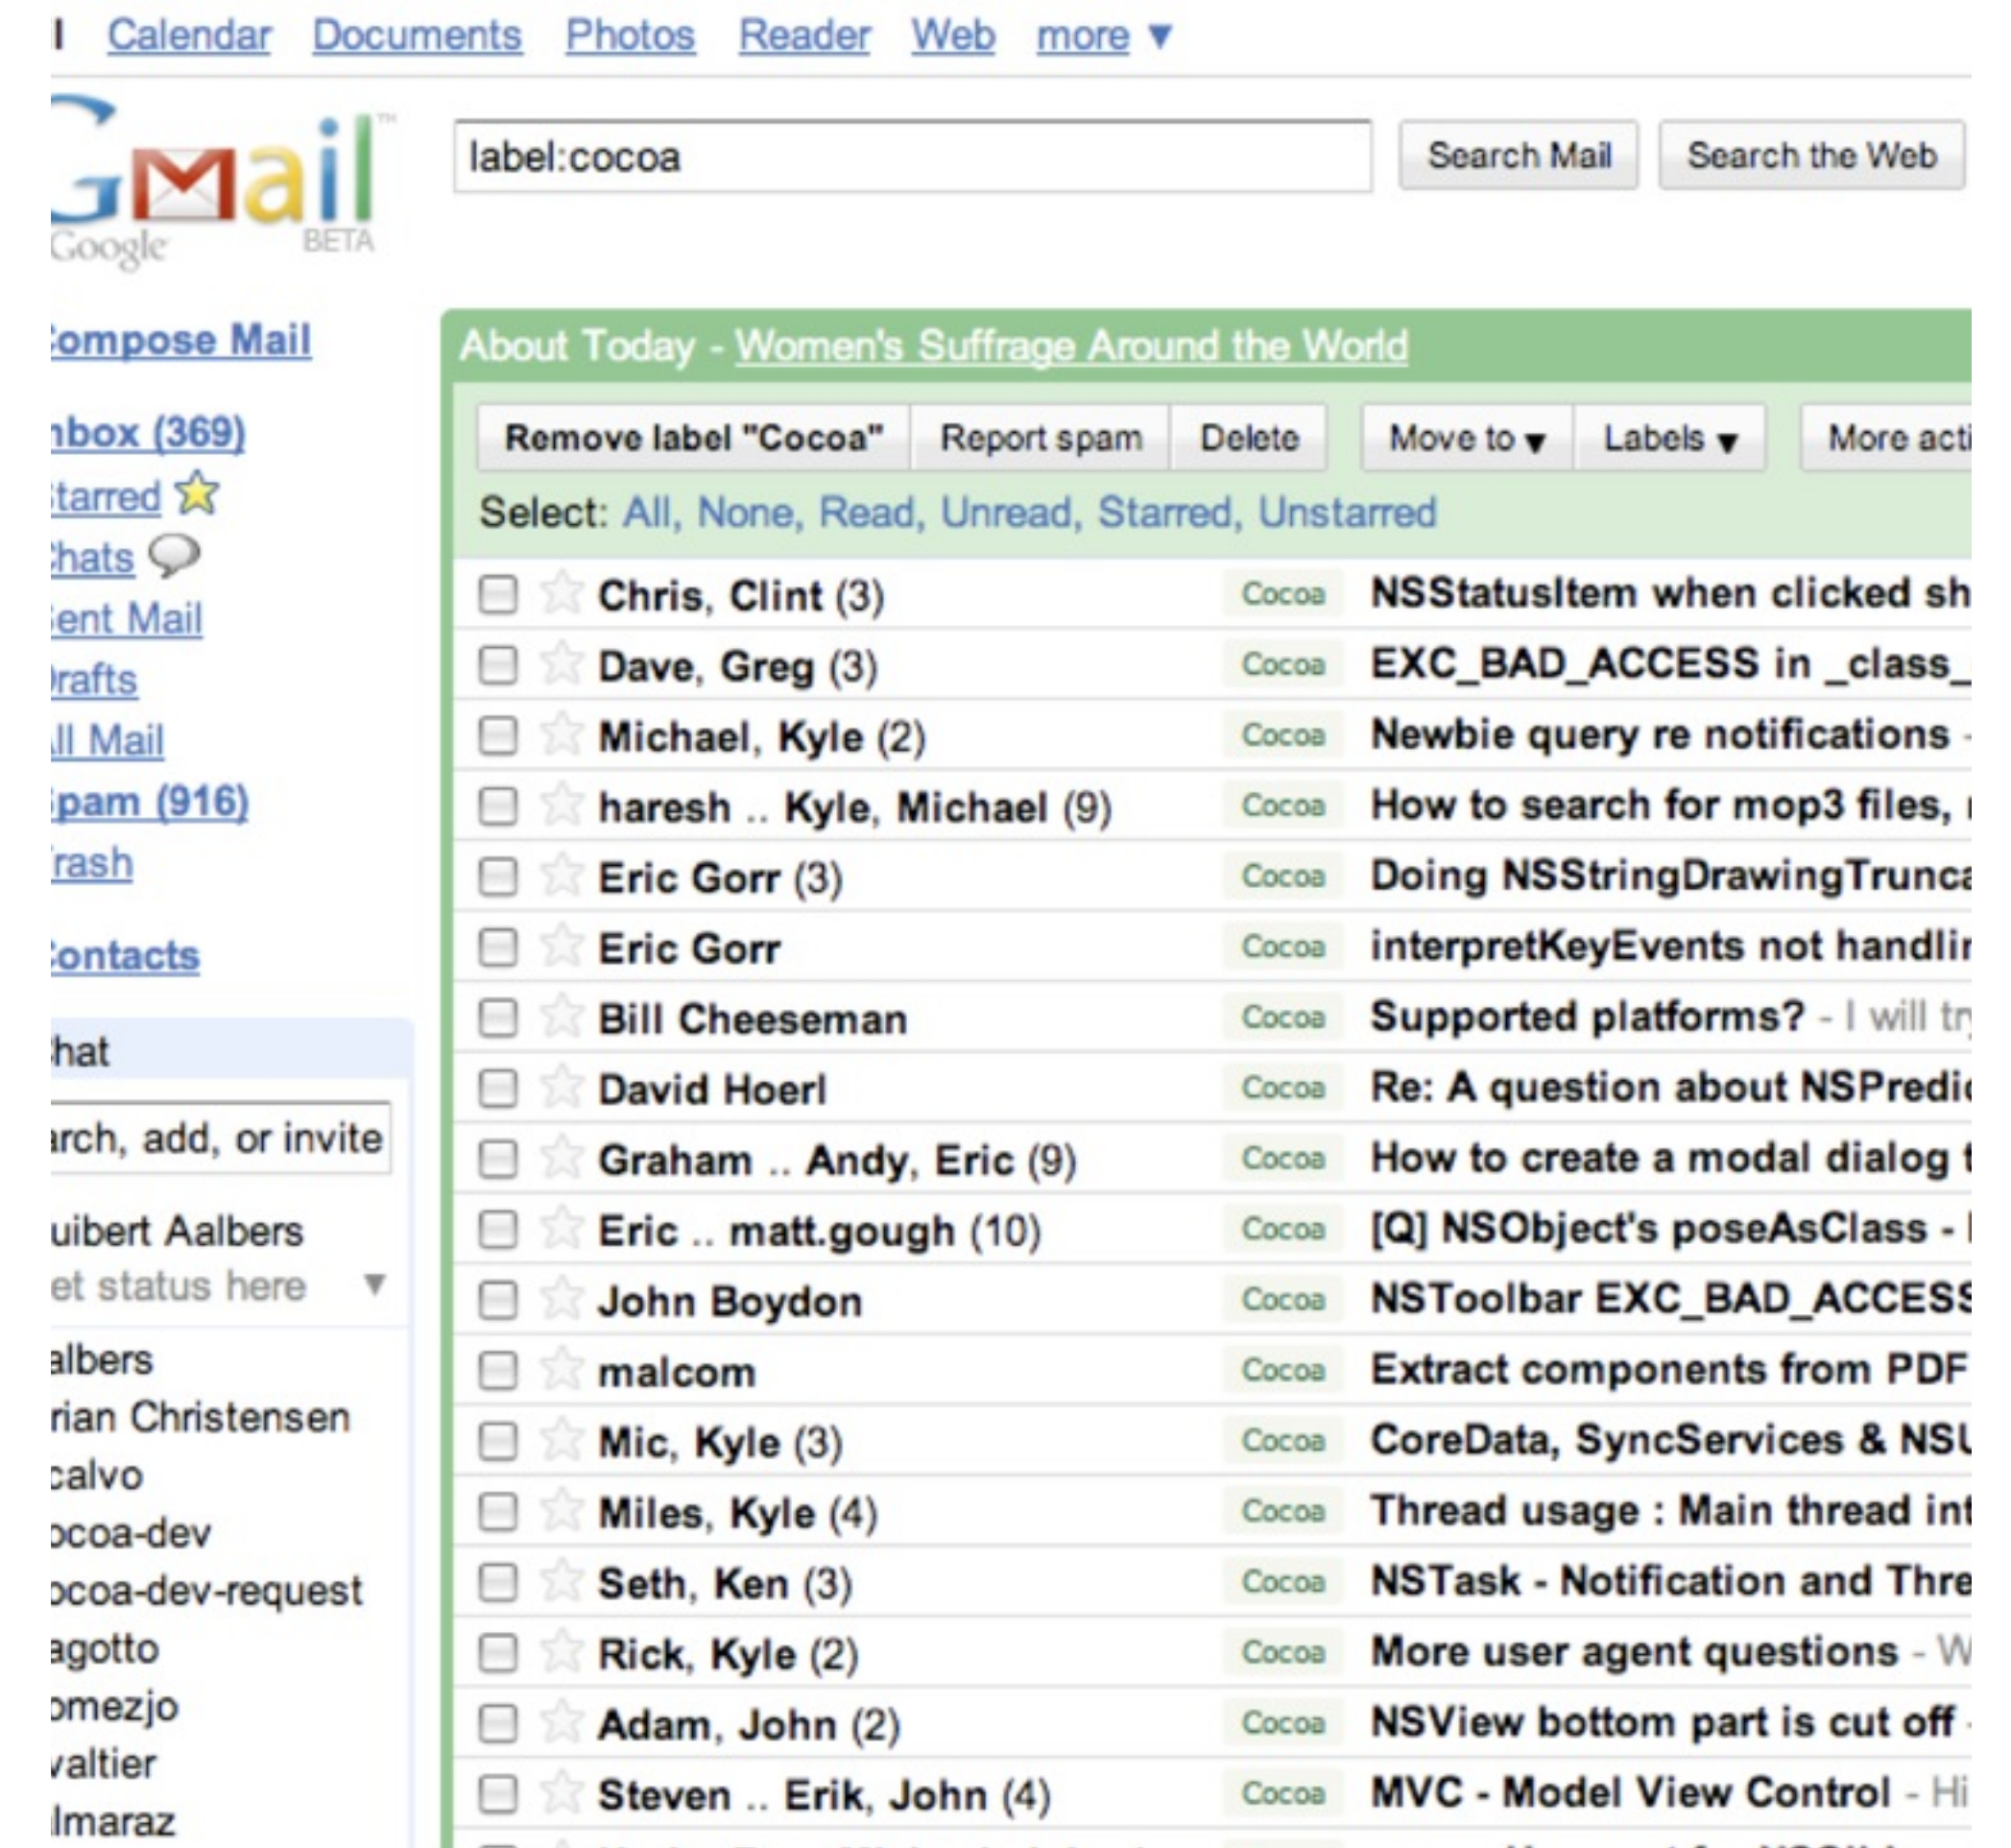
l Calendar Documents Photos Reader Web more ▼

GMail Google BETA

label:cocoa

Search Mail Search the Web

ompose Mail

About Today - Women's Suffrage Around the World

Remove label "Cocoa" Report spam Delete Move to ▾ Labels ▾ More acti

Select: All, None, Read, Unread, Starred, Unstarred

nbox (369)
tarred
hats
ent Mail
rafts
ll Mail
pam (916)
rash

ontacts

hat
rch, add, or invite
uibert Aalbers
et status here ▼
albers
rian Christensen
calvo
ocoa-dev
ocoa-dev-request
agotto
omezjo
valtier
lmaraz

| | | |
|---|---|---|
| Chris, Clint (3) | Cocoa | NSStatusItem when clicked sh |
| Dave, Greg (3) | Cocoa | EXC_BAD_ACCESS in _class_ |
| Michael, Kyle (2) | Cocoa | Newbie query re notifications - |
| haresh .. Kyle, Michael (9) | Cocoa | How to search for mop3 files, |
| Eric Gorr (3) | Cocoa | Doing NSStringDrawingTrunca |
| Eric Gorr | Cocoa | interpretKeyEvents not handlir |
| Bill Cheeseman | Cocoa | Supported platforms? - I will tr |
| David Hoerl | Cocoa | Re: A question about NSPredic |
| Graham .. Andy, Eric (9) | Cocoa | How to create a modal dialog |
| Eric .. matt.gough (10) | Cocoa | [Q] NSObject's poseAsClass - |
| John Boydon | Cocoa | NSToolbar EXC_BAD_ACCESS |
| malcom | Cocoa | Extract components from PDF |
| Mic, Kyle (3) | Cocoa | CoreData, SyncServices & NSU |
| Miles, Kyle (4) | Cocoa | Thread usage : Main thread int |
| Seth, Ken (3) | Cocoa | NSTask - Notification and Thre |
| Rick, Kyle (2) | Cocoa | More user agent questions - W |
| Adam, John (2) | Cocoa | NSView bottom part is cut off |
| Steven .. Erik, John (4) | Cocoa | MVC - Model View Control - Hi |